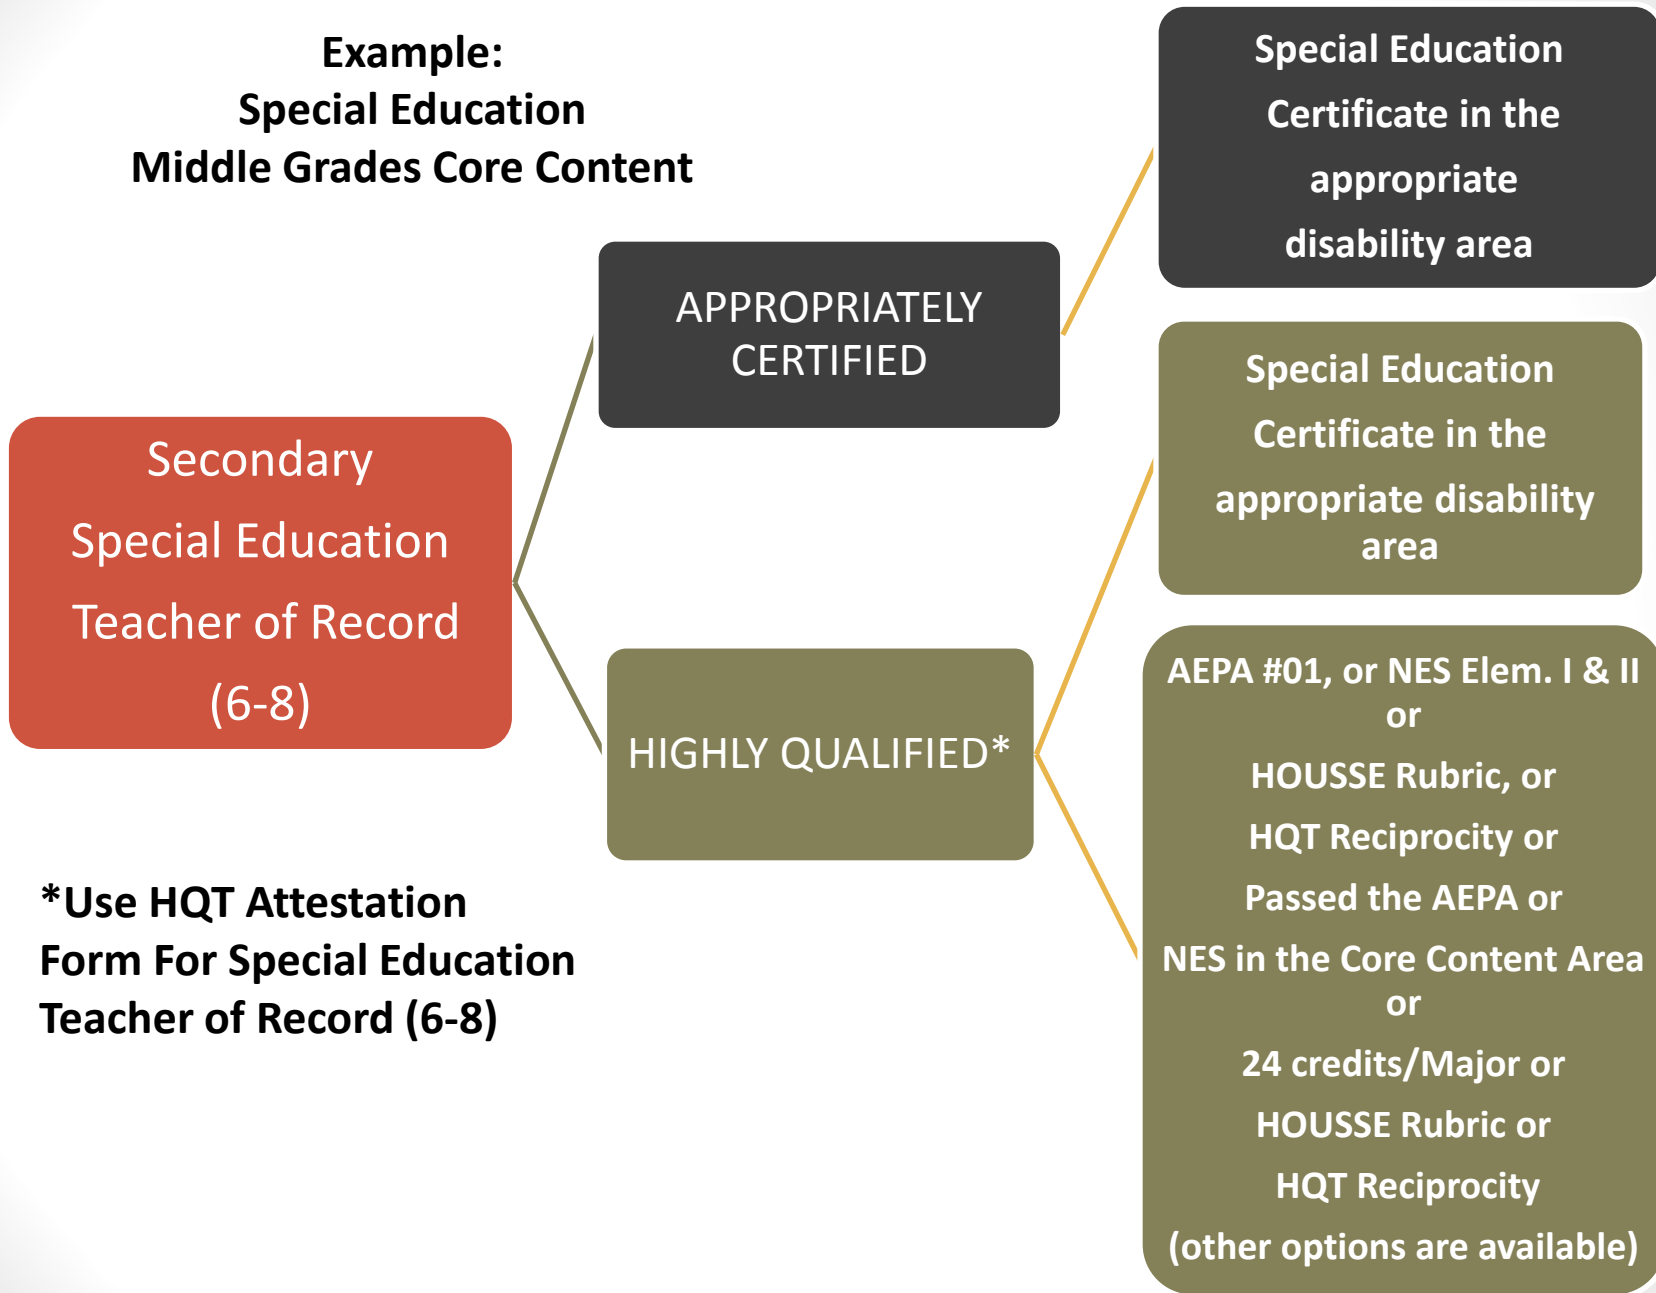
Example:
Special Education
Middle Grades Core Content

Secondary
Special Education
Teacher of Record
(6-8)

APPROPRIATELY CERTIFIED

Special Education Certificate in the appropriate disability area

HIGHLY QUALIFIED*

Special Education Certificate in the appropriate disability area

AEPA #01, or NES Elem. I & II or
HOUSSE Rubric, or
HQT Reciprocity or
Passed the AEPA or
NES in the Core Content Area or
24 credits/Major or
HOUSSE Rubric or
HQT Reciprocity
(other options are available)

*Use HQT Attestation Form For Special Education Teacher of Record (6-8)